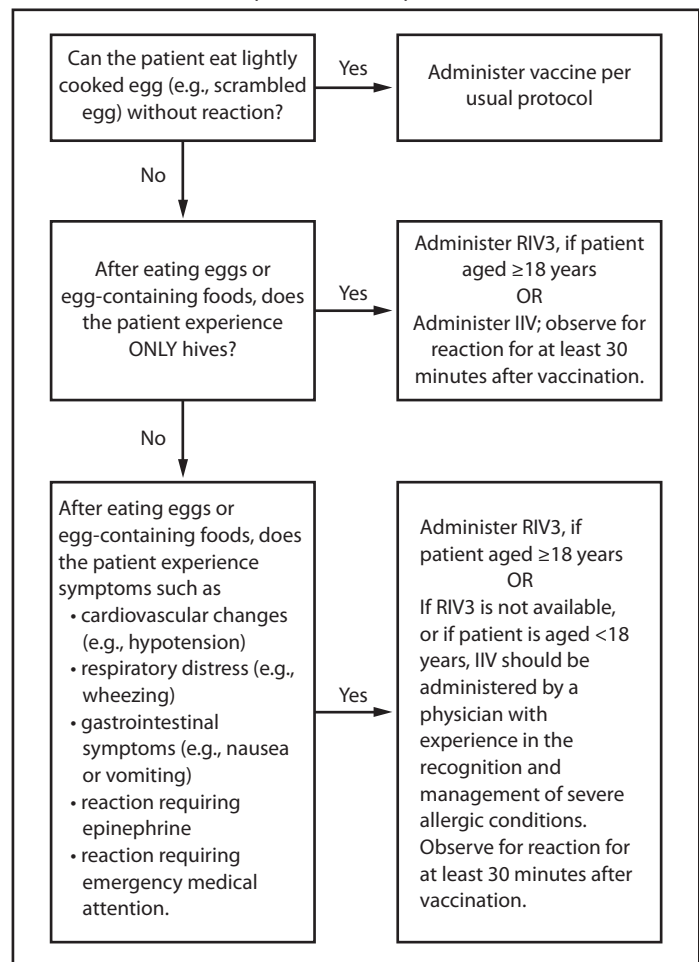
Can the patient eat lightly cooked egg (e.g., scrambled egg) without reaction?

Yes

Administer vaccine per usual protocol

No

After eating eggs or egg-containing foods, does the patient experience ONLY hives?

Yes

Administer RIV3, if patient aged ≥18 years
OR
Administer IIV; observe for reaction for at least 30 minutes after vaccination.

No

After eating eggs or egg-containing foods, does the patient experience symptoms such as
• cardiovascular changes (e.g., hypotension)
• respiratory distress (e.g., wheezing)
• gastrointestinal symptoms (e.g., nausea or vomiting)
• reaction requiring epinephrine
• reaction requiring emergency medical attention.

Yes

Administer RIV3, if patient aged ≥18 years
OR
If RIV3 is not available, or if patient is aged <18 years, IIV should be administered by a physician with experience in the recognition and management of severe allergic conditions. Observe for reaction for at least 30 minutes after vaccination.